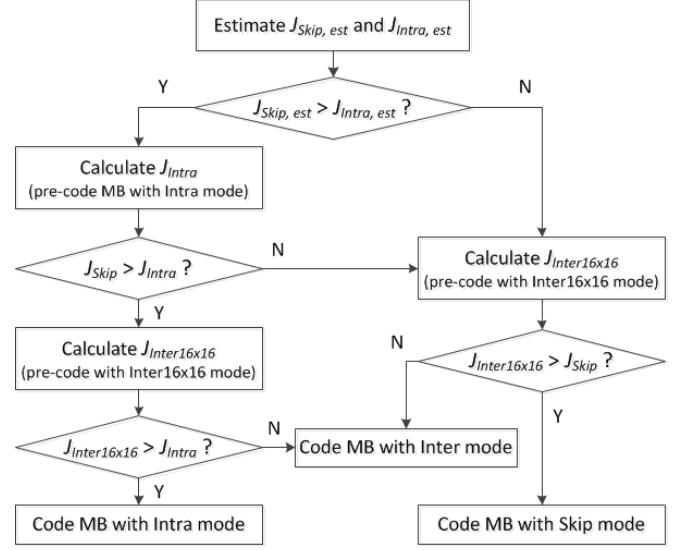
Estimate $J_{Skip,\ est}$ and $J_{Intra,\ est}$

Y

N

$J_{Skip,\ est} > J_{Intra,\ est}$ ?

Calculate $J_{Intra}$
(pre-code MB with Intra mode)

N

$J_{Skip} > J_{Intra}$ ?

Calculate $J_{Inter16x16}$
(pre-code with Inter16x16 mode)

Y

N

Calculate $J_{Inter16x16}$
(pre-code with Inter16x16 mode)

$J_{Inter16x16} > J_{Skip}$ ?

Y

N

$J_{Inter16x16} > J_{Intra}$ ?

Code MB with Inter mode

Y

Code MB with Intra mode

Code MB with Skip mode